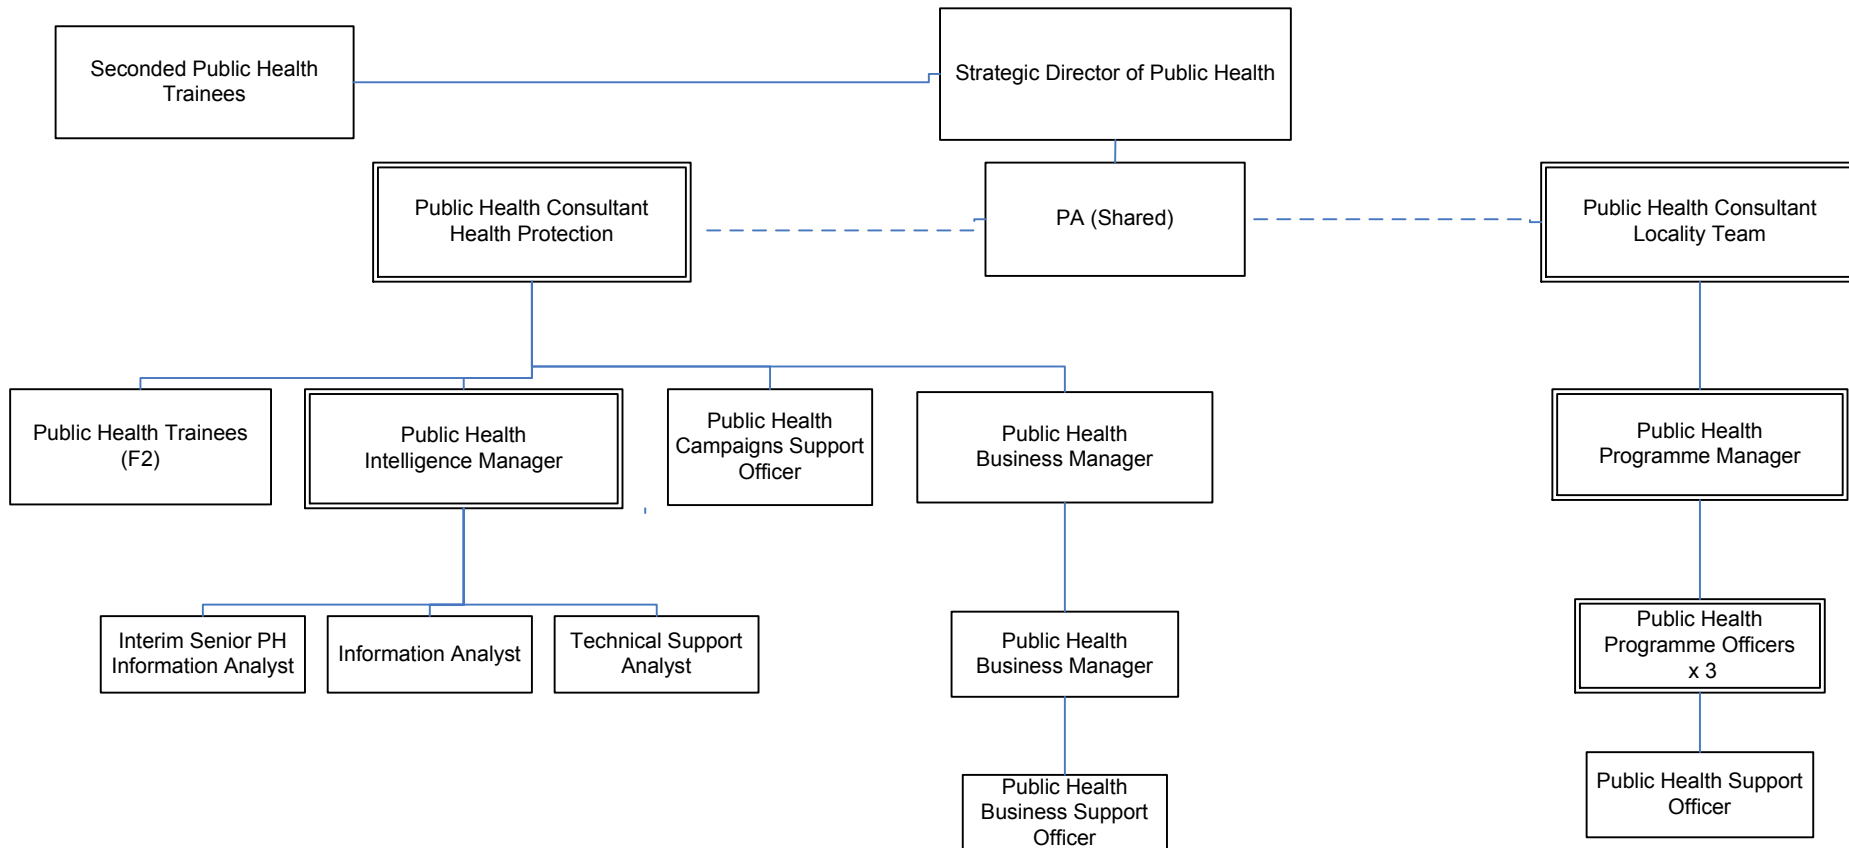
Seconded Public Health Trainees

Strategic Director of Public Health

Public Health Consultant Health Protection

PA (Shared)

Public Health Consultant Locality Team

Public Health Trainees (F2)

Public Health Intelligence Manager

Public Health Campaigns Support Officer

Public Health Business Manager

Public Health Programme Manager

Interim Senior PH Information Analyst

Information Analyst

Technical Support Analyst

Public Health Business Manager

Public Health Programme Officers x 3

Public Health Business Support Officer

Public Health Support Officer